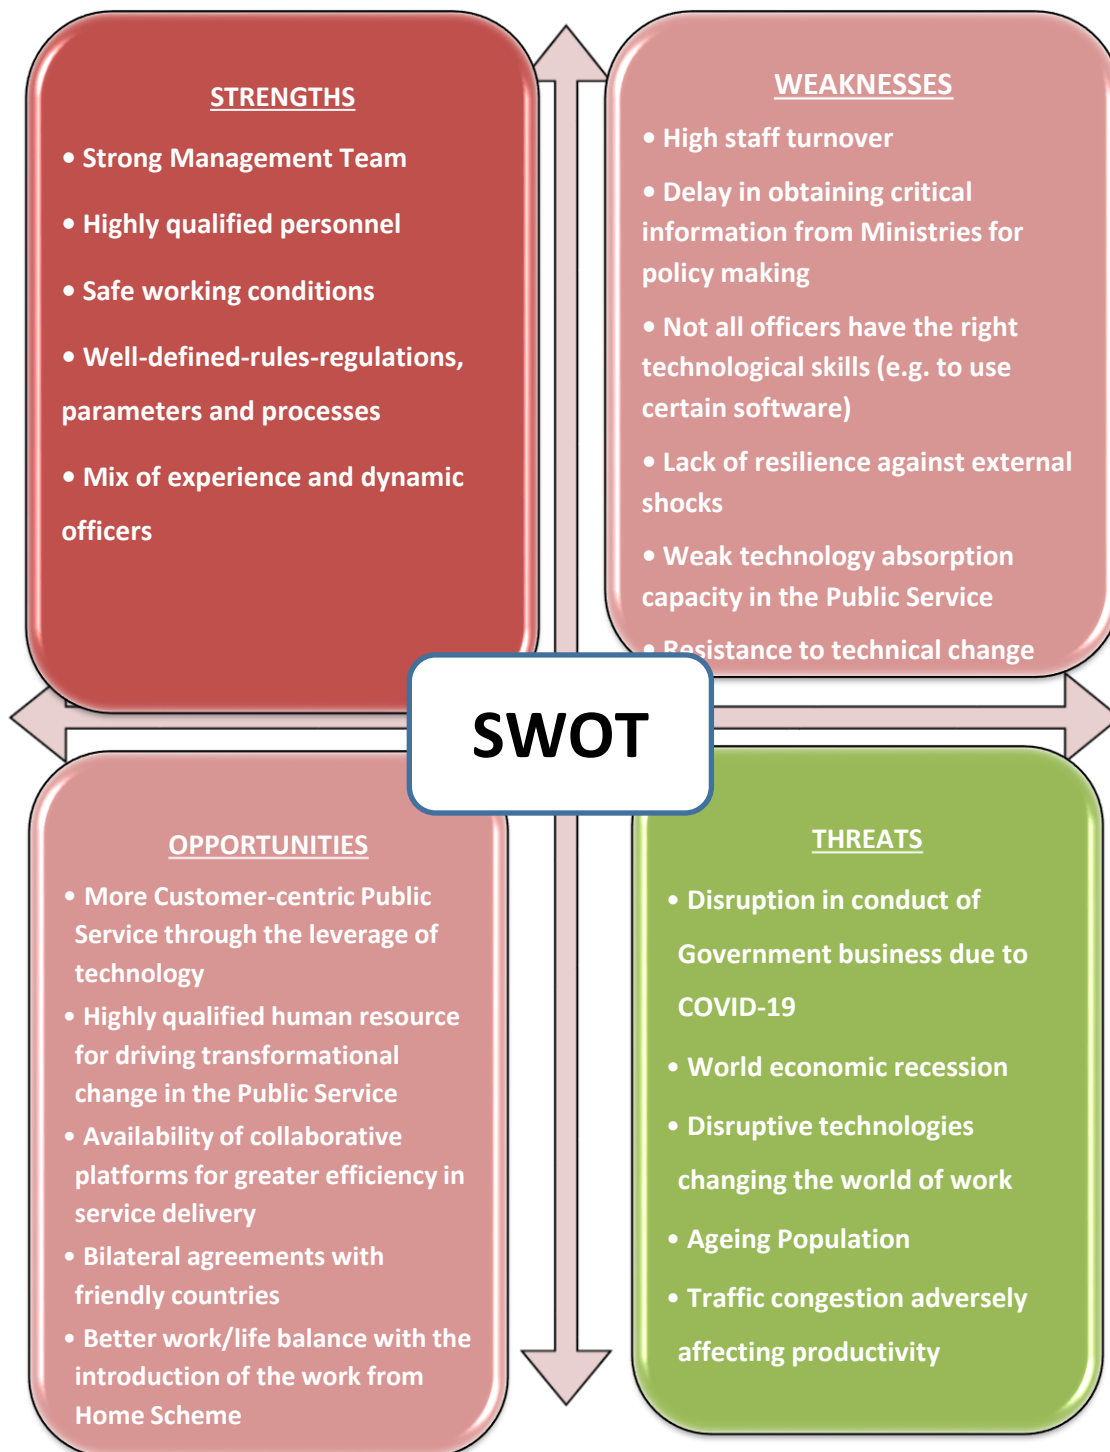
STRENGTHS

• Strong Management Team

• Highly qualified personnel

• Safe working conditions

• Well-defined-rules-regulations, parameters and processes

• Mix of experience and dynamic officers

WEAKNESSES

• High staff turnover

• Delay in obtaining critical information from Ministries for policy making

• Not all officers have the right technological skills (e.g. to use certain software)

• Lack of resilience against external shocks

• Weak technology absorption capacity in the Public Service

• Resistance to technical change

SWOT

OPPORTUNITIES

• More Customer-centric Public Service through the leverage of technology

• Highly qualified human resource for driving transformational change in the Public Service

• Availability of collaborative platforms for greater efficiency in service delivery

• Bilateral agreements with friendly countries

• Better work/life balance with the introduction of the work from Home Scheme

THREATS

• Disruption in conduct of Government business due to COVID-19

• World economic recession

• Disruptive technologies changing the world of work

• Ageing Population

• Traffic congestion adversely affecting productivity